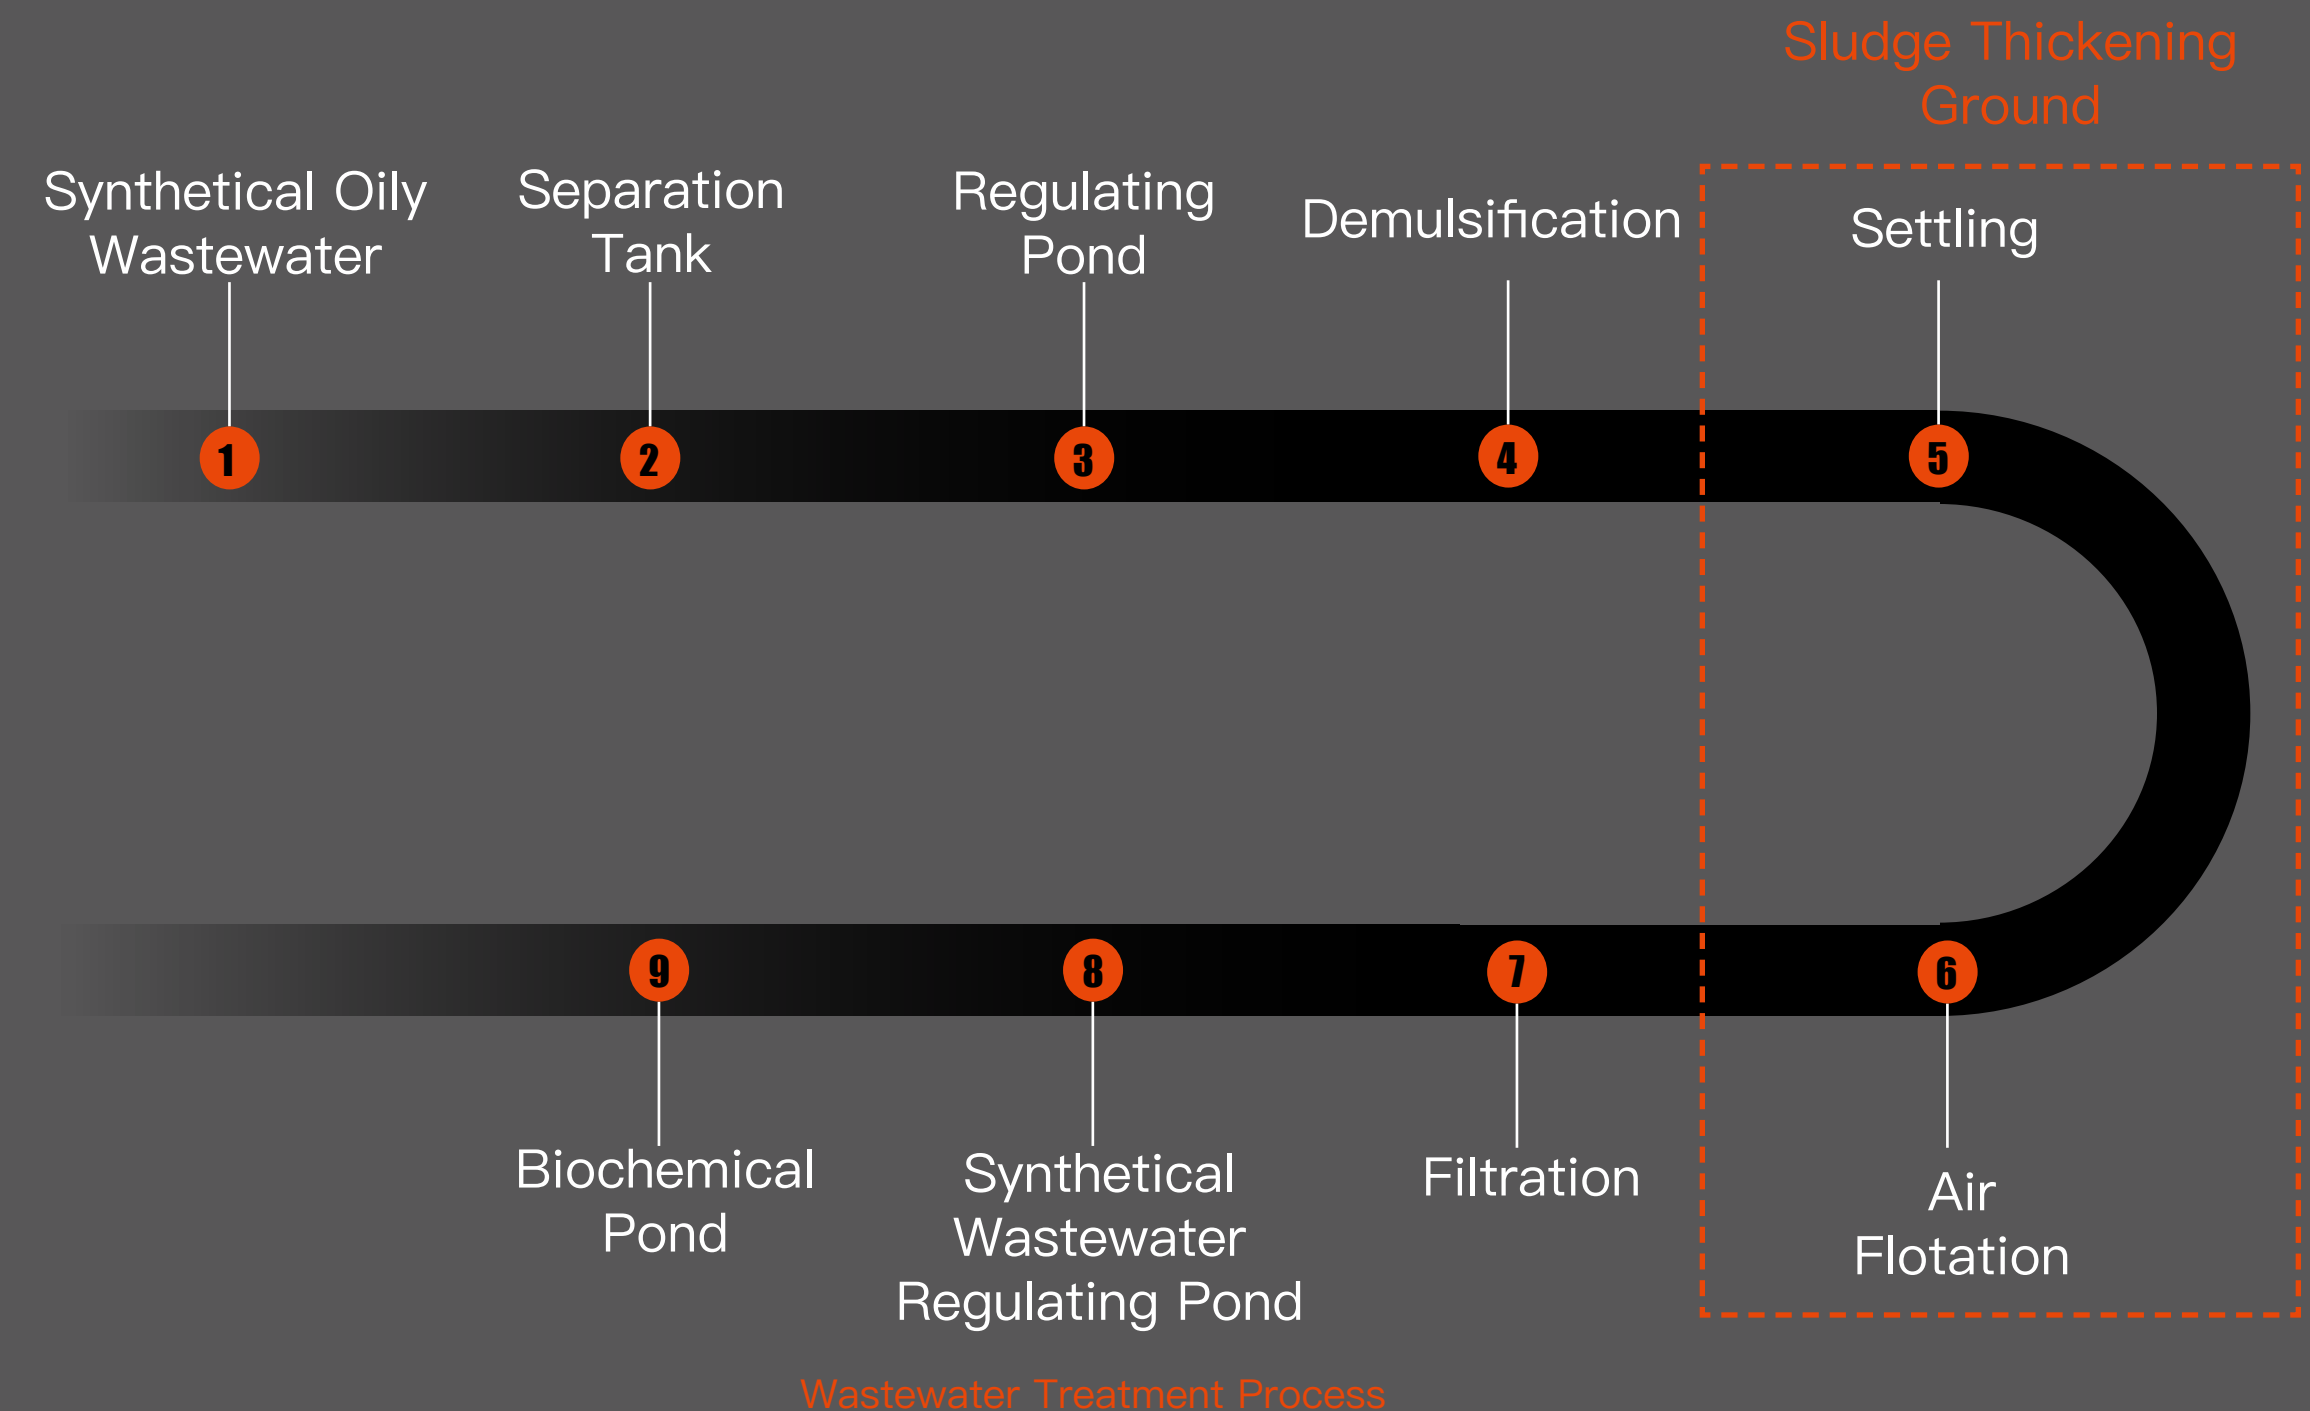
Sludge Thickening Ground

Synthetical Oily Wastewater

Separation Tank

Regulating Pond

Demulsification

Settling

1

2

3

4

5

9

8

7

6

Biochemical Pond

Synthetical Wastewater Regulating Pond

Filtration

Air Flotation

Wastewater Treatment Process